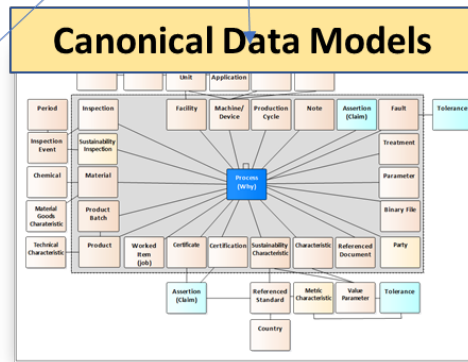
Canonical Data Models

Unit
Application
Period
Inspection
Facility
Machine/ Device
Production Cycle
Note
Assertion (Claim)
Fault
Tolerance
Inspection Event
Sustainability Inspection
Treatment
Chemical
Material
Process (Why)
Parameter
Material Goods Characteristic
Product Batch
Binary File
Technical Characteristic
Product
Worked Item (Job)
Certificate
Certification
Sustainability Characteristic
Characteristic
Referenced Document
Party
Assertion (Claim)
Referenced Standard
Metric Characteristic
Value Parameter
Tolerance
Country